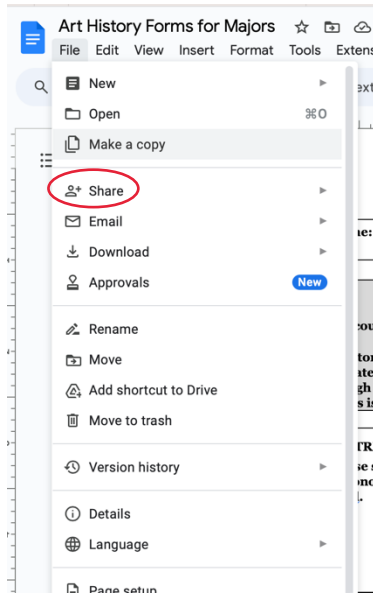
Art History Forms for Majors

File Edit View Insert Format Tools Extens

New
Open ⌘O
Make a copy

Share
Email
Download
Approvals New

Rename
Move
Add shortcut to Drive
Move to trash

Version history

Details
Language

Page setup